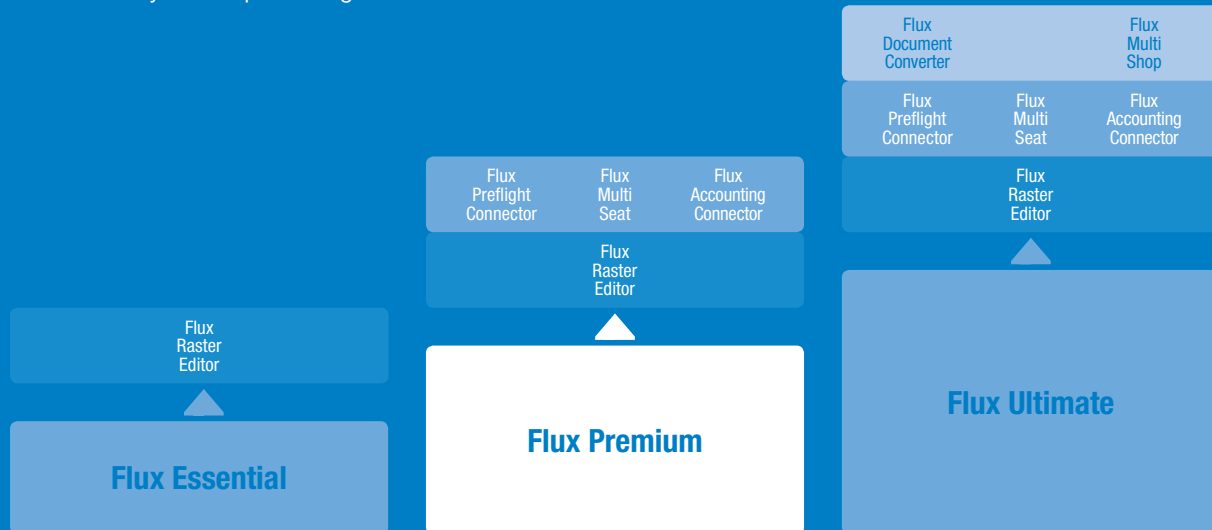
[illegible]

Flux Raster Editor

Flux Essential

Flux Preflight Connector

Flux Multi Seat

Flux Accounting Connector

Flux Raster Editor

Flux Premium

Flux Document Converter

Flux Multi Shop

Flux Preflight Connector

Flux Multi Seat

Flux Accounting Connector

Flux Raster Editor

Flux Ultimate